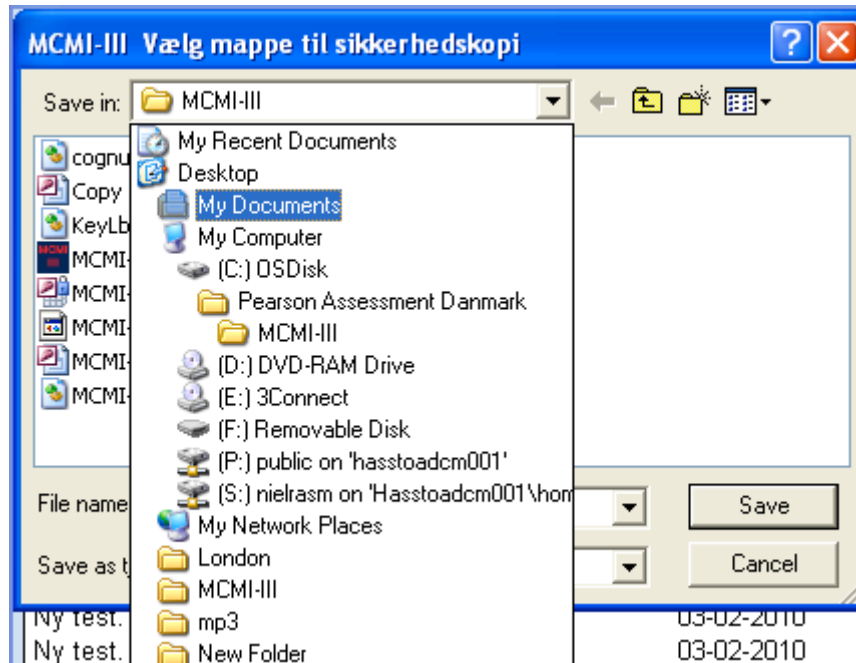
MCMI-III Vælg mappe til sikkerhedskopi

?

Save in: MCMI-III

cognu
Copy
KeyLb
MCMI-
MCMI-
MCMI-
MCMI-
MCMI-

My Recent Documents
Desktop
My Documents
My Computer
(C:) OSDisk
Pearson Assessment Danmark
MCMI-III
(D:) DVD-RAM Drive
(E:) 3Connect
(F:) Removable Disk
(P:) public on 'hasstoadcm001'
(S:) nielrasm on 'Hasstoadcm001\hom
My Network Places
London
MCMI-III
mp3
New Folder

File name

Save as t

Save

Cancel

Ny test. 03-02-2010
Ny test. 03-02-2010